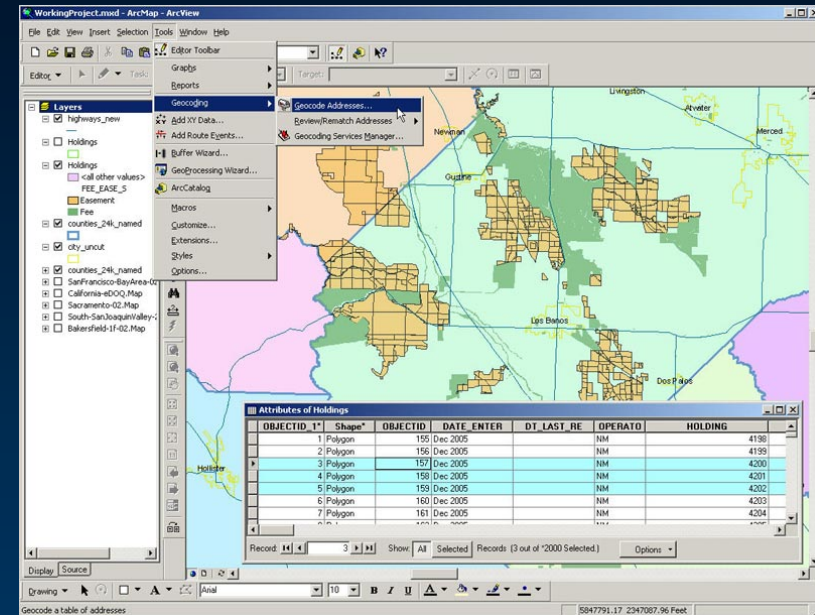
WorkingProject.mxd - ArcMap - ArcView

File Edit View Insert Selection Tools Window Help

Editor Toolbar
Graphs
Reports
Geocoding
Add XY Data...
Add Route Events...
Buffer Wizard...
GeoProcessing Wizard...
ArcCatalog
Macros
Customize...
Extensions...
Styles
Options...

Geocode Addresses...
Review/Rematch Addresses
Geocoding Services Manager...

Editor ▾ Task: Target:

Layers
highways_new
Holdings
Holdings
<all other values>
FEE_EASE_S
Easement
Fee
counties_24k_named
city_uncut
counties_24k_named
SanFrancisco-BayArea-0
California-eDOQ.Map
Sacramento-02.Map
South-SanJoaquinValley-2
Bakersfield-1f-02.Map

Display Source

Livingston
Atwater
Merced
Newman
Gustine
Los Banos
Dos Palos
Hollister

Attributes of Holdings

| OBJECTID_1* | Shape* | OBJECTID | DATE_ENTER | DT_LAST_RE | OPERATO | HOLDING |
|---|---|---|---|---|---|---|
| 1 | Polygon | 155 | Dec 2005 | | NM | 4198 |
| 2 | Polygon | 156 | Dec 2005 | | NM | 4199 |
| 3 | Polygon | 157 | Dec 2005 | | NM | 4200 |
| 4 | Polygon | 158 | Dec 2005 | | NM | 4201 |
| 5 | Polygon | 159 | Dec 2005 | | NM | 4202 |
| 6 | Polygon | 160 | Dec 2005 | | NM | 4203 |
| 7 | Polygon | 161 | Dec 2005 | | NM | 4204 |

Record: 3 Show: All Selected Records (3 out of *2000 Selected.) Options

Drawing ▾ Arial 10 B I U A

Geocode a table of addresses
5847791.17 2347087.96 Feet